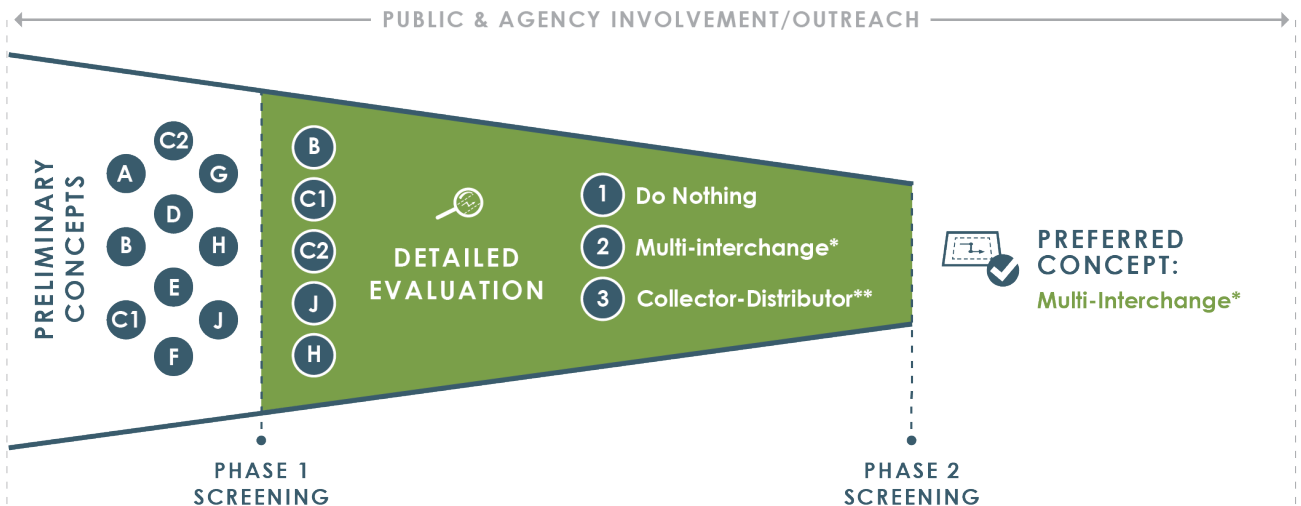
PUBLIC & AGENCY INVOLVEMENT/OUTREACH

PRELIMINARY CONCEPTS

C2
A
G
D
B
H
E
C1
J
F

B
C1
C2
J
H

DETAILED EVALUATION

1 Do Nothing
2 Multi-interchange*
3 Collector-Distributor**

PREFERRED CONCEPT:
Multi-Interchange*

PHASE 1 SCREENING

PHASE 2 SCREENING